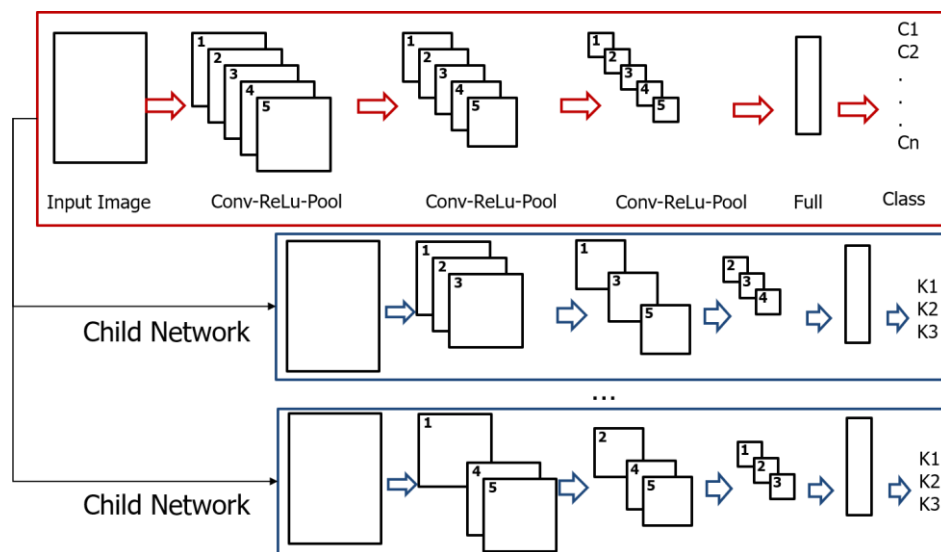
1 2 3 4 5
1 2 3 4 5
1 2 3 4 5
C1
C2
.
.
.
Cn

Input Image Conv-ReLu-Pool Conv-ReLu-Pool Conv-ReLu-Pool Full Class

Child Network
1 2 3
1 3 5
2 3 4
K1
K2
K3

...

Child Network
1 4 5
2 4 5
1 2 3
K1
K2
K3